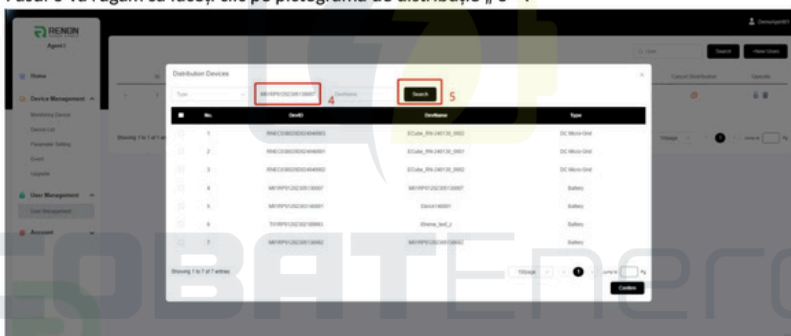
Pasul 3 vă rugăm să faceți clic pe pictograma de distribuție „ 3 ".

RENON
Agent

Home
Device Management
Monitoring Device
Device List
Parameter Setting
Event
Upgrade
User Management
User Management
Account

Demoagent01

Search
+New Users
Cancel Distribution
Operate

Showing 1 to 1 of 1 entries

10/page
Jump to
Pg

Distribution Devices

Type
M01RPG12023013007
DevName
Search

4
5

| No. | DevID | DevName | Type |
|---|---|---|---|
| 1 | RNECS0820D2404003 | ECube_RN-240130_0003 | DC Micro Grid |
| 2 | RNECS0820D2404001 | ECube_RN-240130_0001 | DC Micro Grid |
| 3 | RNECS0820D2404002 | ECube_RN-240130_0002 | DC Micro Grid |
| 4 | M01RPG12023013007 | M01RPG12023013007 | Battery |
| 5 | M01RPG12023014001 | Device140001 | Battery |
| 6 | T01RPG12023108903 | Xhema_test_2 | Battery |
| 7 | M01RPG12023013002 | M01RPG12023013002 | Battery |

Showing 1 to 7 of 7 entries
10/page
1
Jump to
Pg
Confirm

OBATEnerg